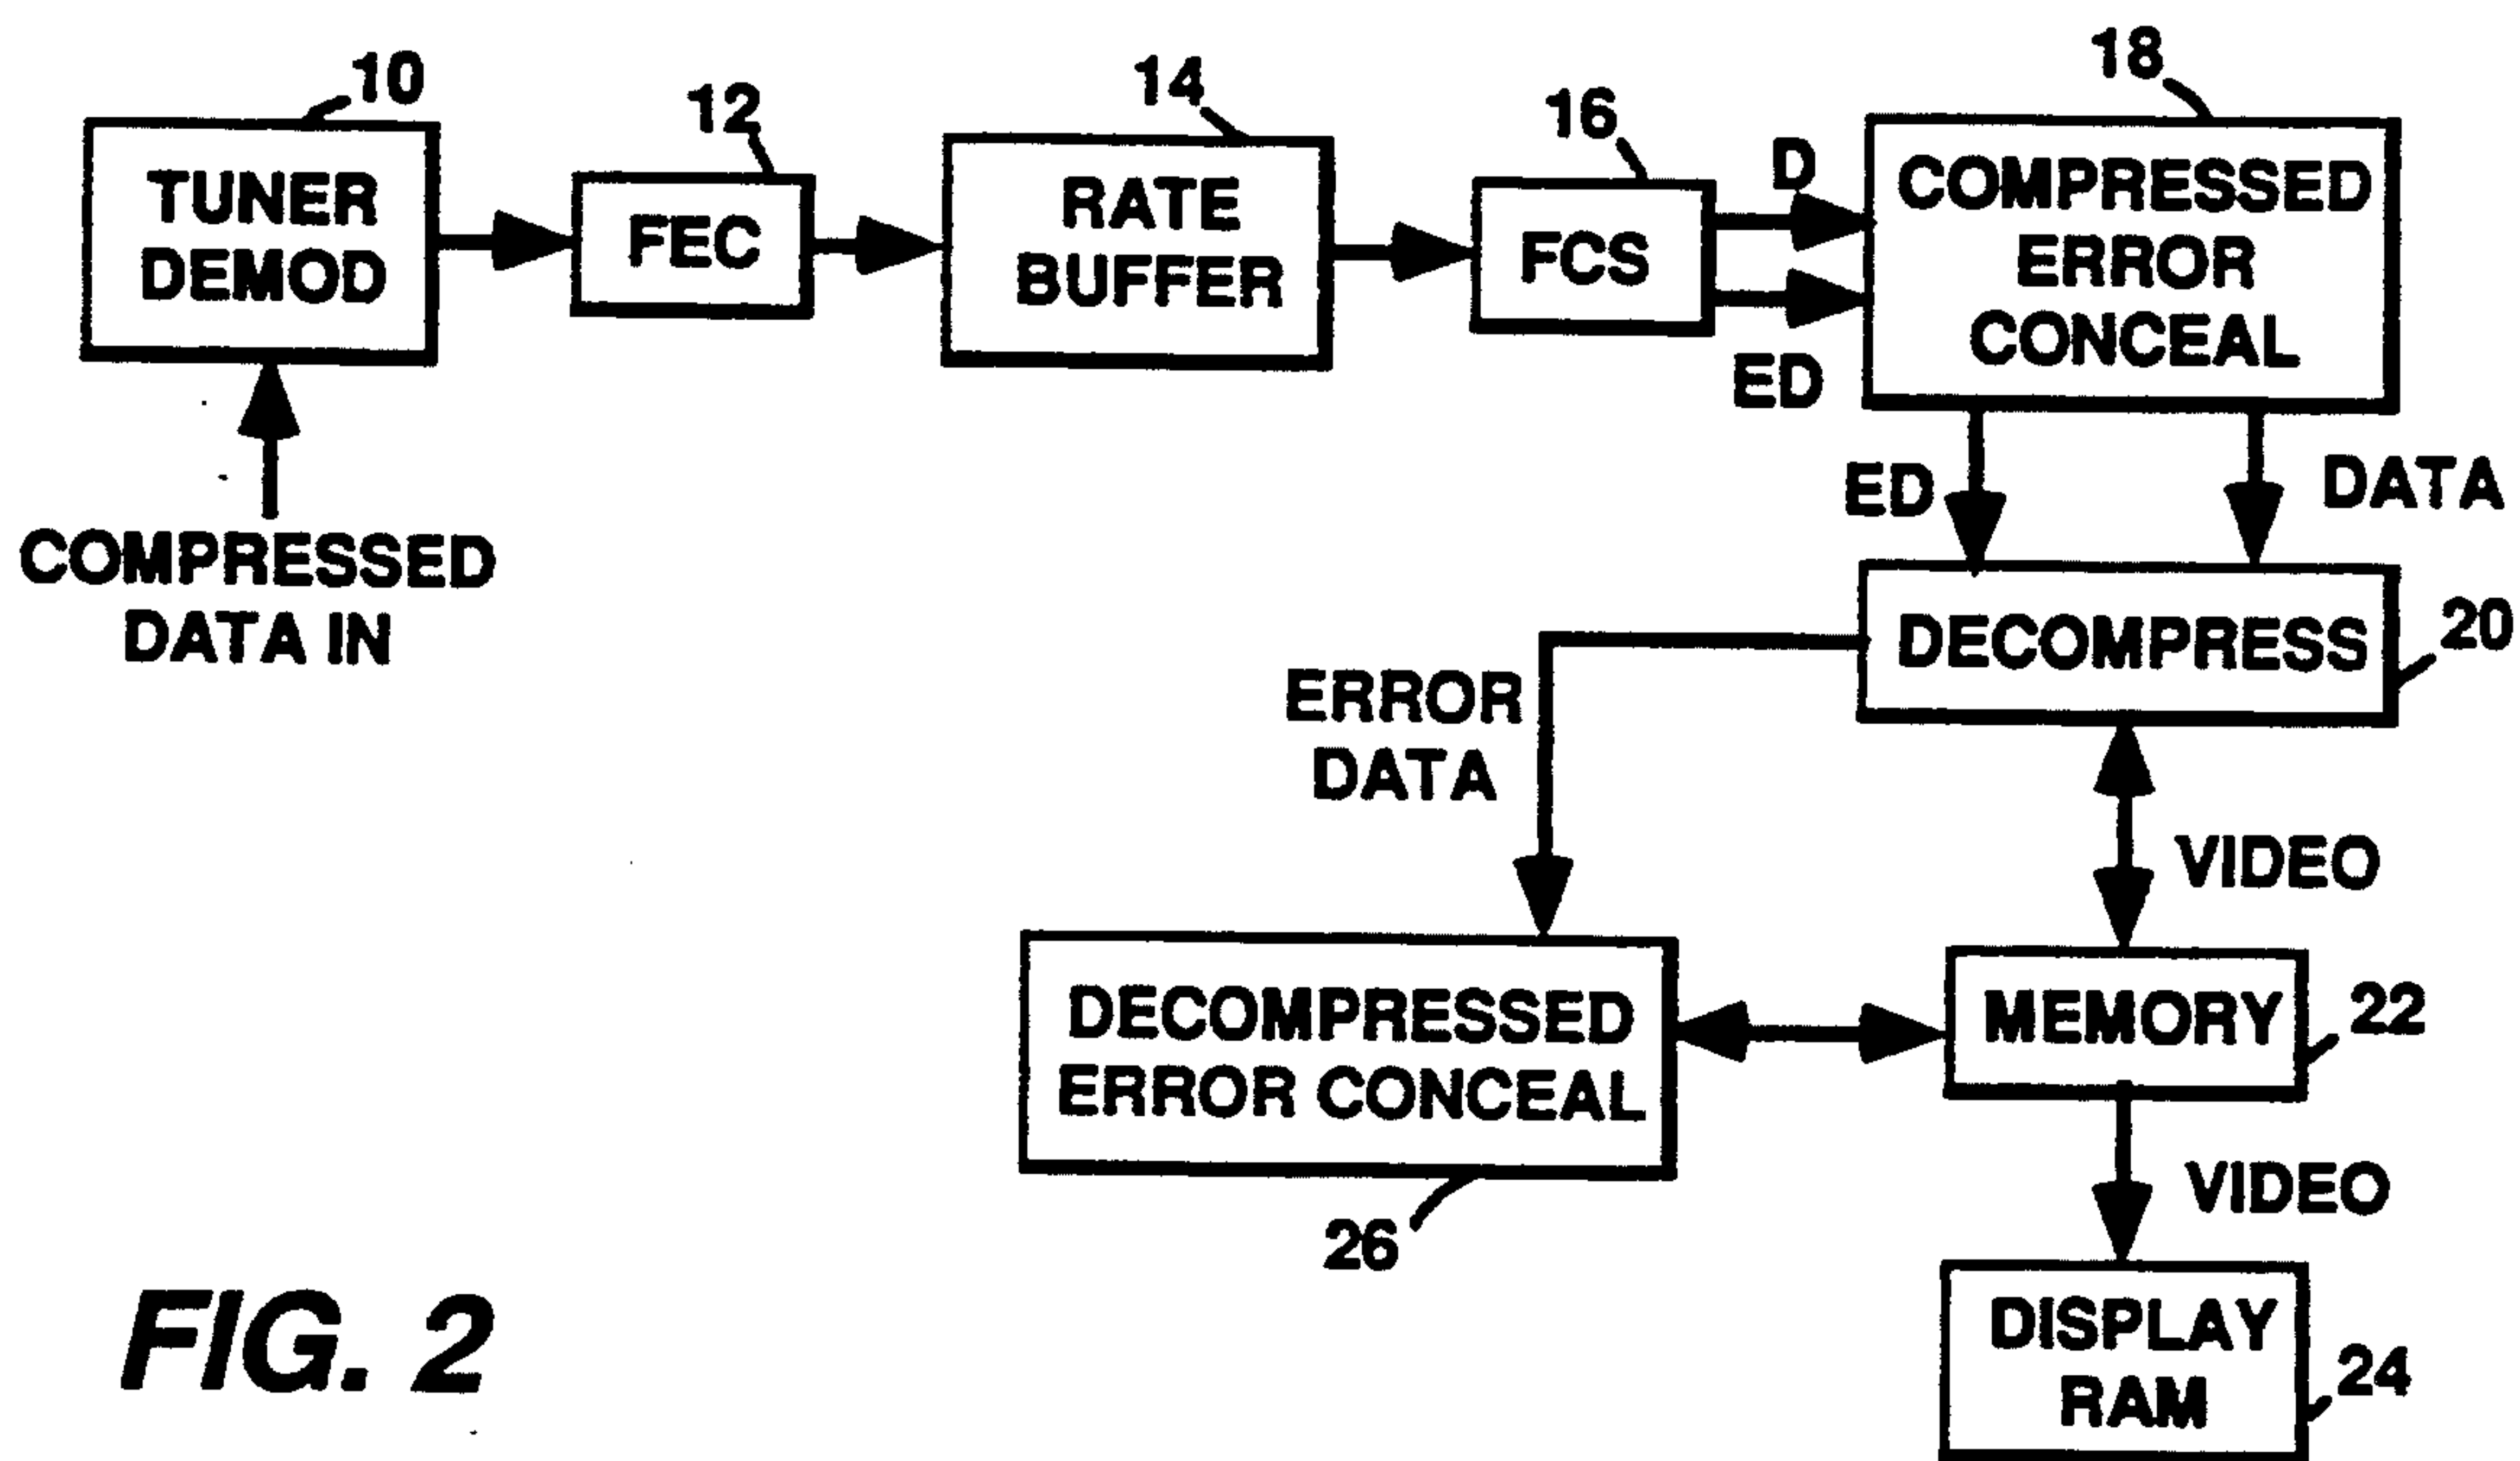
10
TUNER DEMOD

12
FEC

14
RATE BUFFER

16
FCS

D

ED

18
COMPRESSED ERROR CONCEAL

COMPRESSED DATA IN

ED

DATA

DECOMPRESS
20

ERROR DATA

VIDEO

DECOMPRESSED ERROR CONCEAL
26

MEMORY
22

VIDEO

DISPLAY RAM
24

FIG. 2